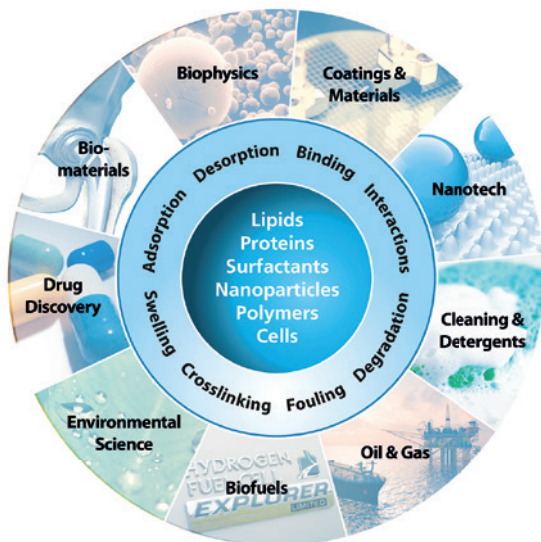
Biophysics

Coatings & Materials

Nanotech

Cleaning & Detergents

Oil & Gas

Biofuels

Environmental Science

Drug Discovery

Bio-materials

Desorption Binding Interactions Degradation Fouling Crosslinking Swelling Adsorption

Lipids
Proteins
Surfactants
Nanoparticles
Polymers
Cells

HYDROGEN FUEL CELL EXPLORER LIMITED